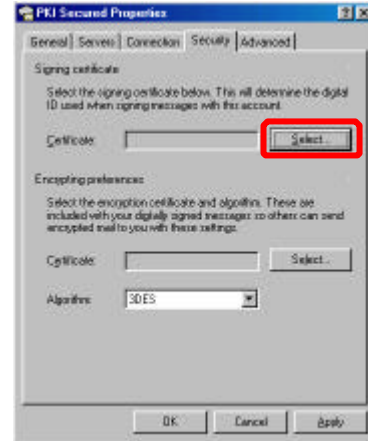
PKI Secured Properties

?X

General | Servers | Connection | Security | Advanced

Signing certificate

Select the signing certificate below. This will determine the digital ID used when signing messages with this account.

Certificate:

Select...

Encrypting preferences

Select the encryption certificate and algorithm. These are included with your digitally signed messages so others can send encrypted mail to you with these settings.

Certificate:

Select...

Algorithm: 3DES

OK

Cancel

Apply